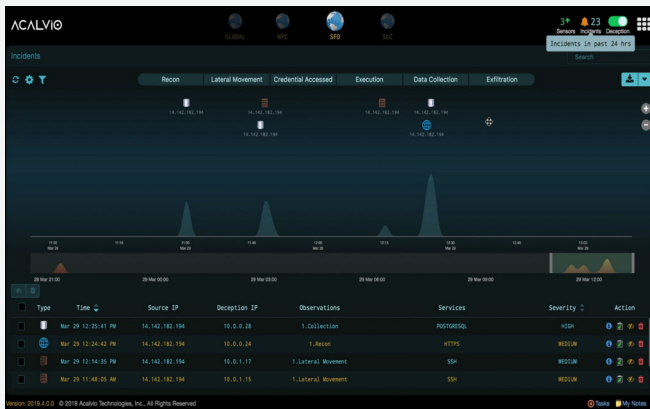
ACALVIO

GLOBAL NYC SFO SLC

3 Sensors 23 Incidents Deception

Incidents in past 24 hrs

Incidents

Search

Recon Lateral Movement Credential Accessed Execution Data Collection Exfiltration

14.142.182.194 14.142.182.194 14.142.182.194 14.142.182.194 14.142.182.194 14.142.182.194

28 Mar 21:00 29 Mar 00:00 29 Mar 03:00 29 Mar 06:00 29 Mar 09:00

| | Type | Time | Source IP | Deception IP | Observations | Services | Severity | Action |
|---|---|---|---|---|---|---|---|---|
| | | Mar 29 12:25:41 PM | 14.142.182.194 | 10.0.0.28 | 1.Collection | POSTGRESQL | HIGH | |
| | | Mar 29 12:24:42 PM | 14.142.182.194 | 10.0.0.24 | 1.Recon | HTTPS | MEDIUM | |
| | | Mar 29 12:14:35 PM | 14.142.182.194 | 10.0.1.17 | 1.Lateral Movement | SSH | MEDIUM | |
| | | Mar 29 11:48:05 AM | 14.142.182.194 | 10.0.1.15 | 1.Lateral Movement | SSH | MEDIUM | |

Version: 2019.4.0.0 © 2019 Acalvio Technologies, Inc., All Rights Reserved

Tasks My Notes